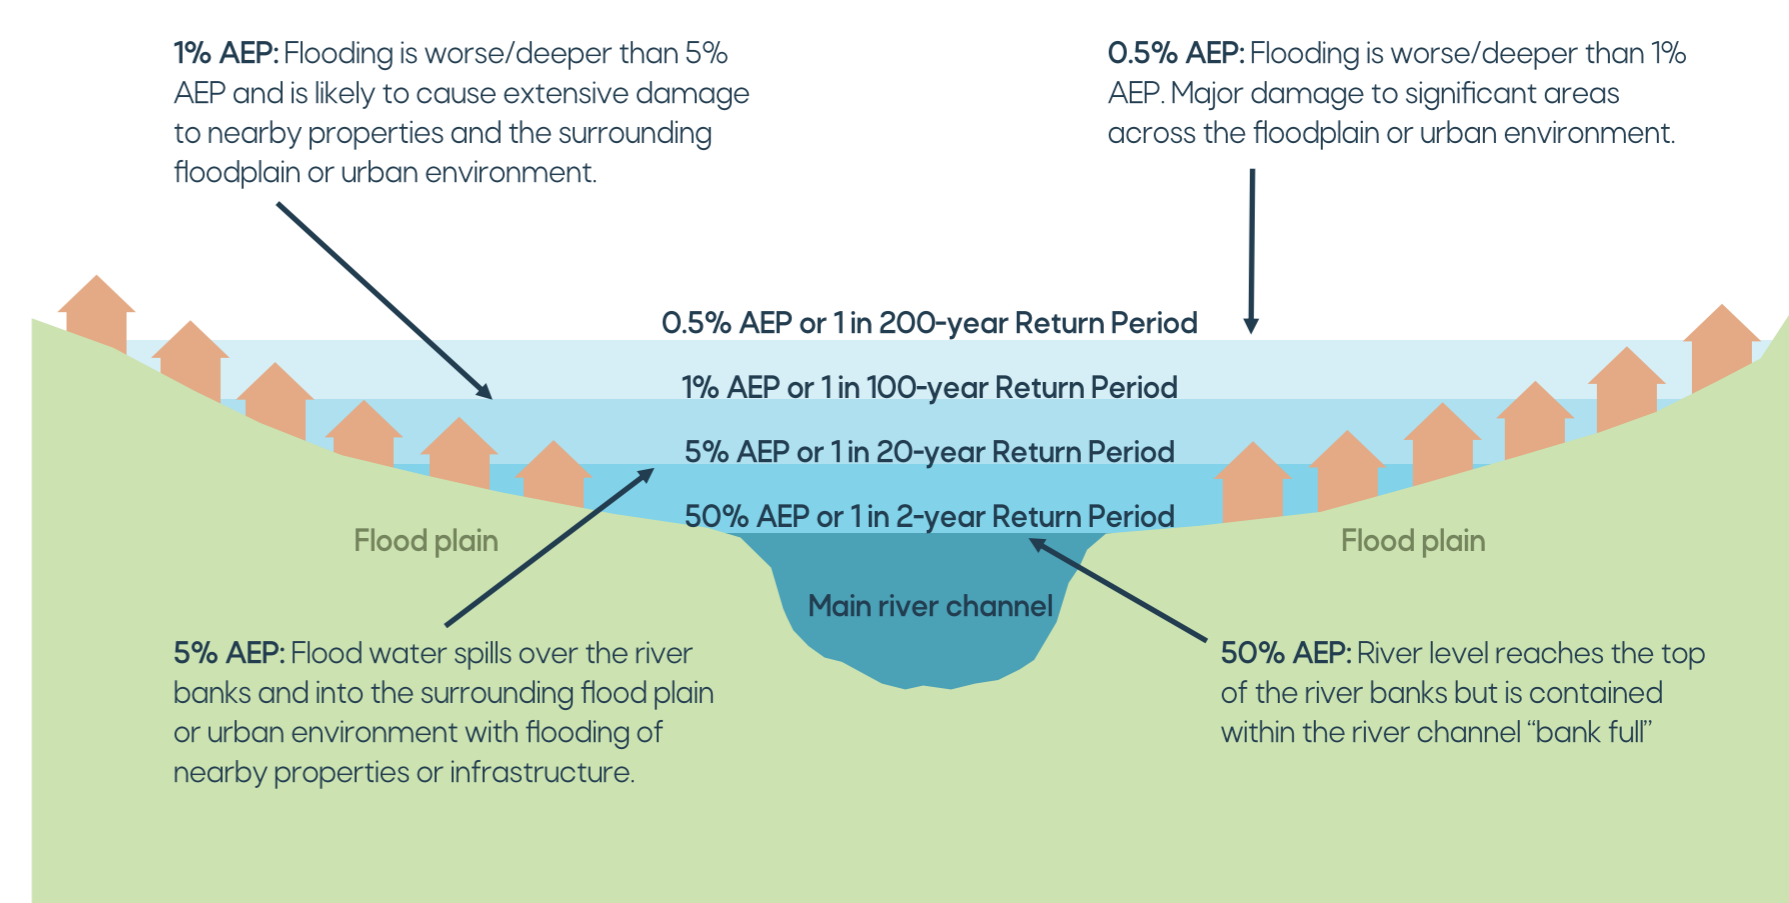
**1% AEP:** Flooding is worse/deeper than 5% AEP and is likely to cause extensive damage to nearby properties and the surrounding floodplain or urban environment.

**0.5% AEP:** Flooding is worse/deeper than 1% AEP. Major damage to significant areas across the floodplain or urban environment.

0.5% AEP or 1 in 200-year Return Period

1% AEP or 1 in 100-year Return Period

5% AEP or 1 in 20-year Return Period

50% AEP or 1 in 2-year Return Period

Flood plain

Flood plain

Main river channel

**5% AEP:** Flood water spills over the river banks and into the surrounding flood plain or urban environment with flooding of nearby properties or infrastructure.

**50% AEP:** River level reaches the top of the river banks but is contained within the river channel "bank full"